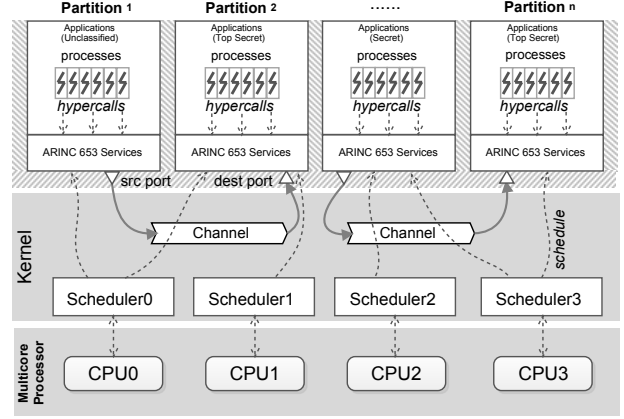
Partition 1

Applications (Unclassified)

processes

hypercalls

ARINC 653 Services

Partition 2

Applications (Top Secret)

processes

hypercalls

ARINC 653 Services

......

Applications (Secret)

processes

hypercalls

ARINC 653 Services

Partition n

Applications (Top Secret)

processes

hypercalls

ARINC 653 Services

src port

dest port

Kernel

Channel

Channel

schedule

Scheduler0

Scheduler1

Scheduler2

Scheduler3

Multicore Processor

CPU0

CPU1

CPU2

CPU3